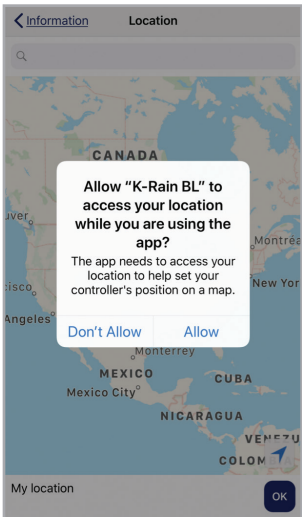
Information

Location

CANADA

uver

Montrea

New Yor

cisco

Angeles

Allow “K-Rain BL” to access your location while you are using the app?

The app needs to access your location to help set your controller's position on a map.

Don't Allow

Allow

Monterrey

MEXICO

CUBA

Mexico City

NICARAGUA

VENEZU

COLOM

My location

OK